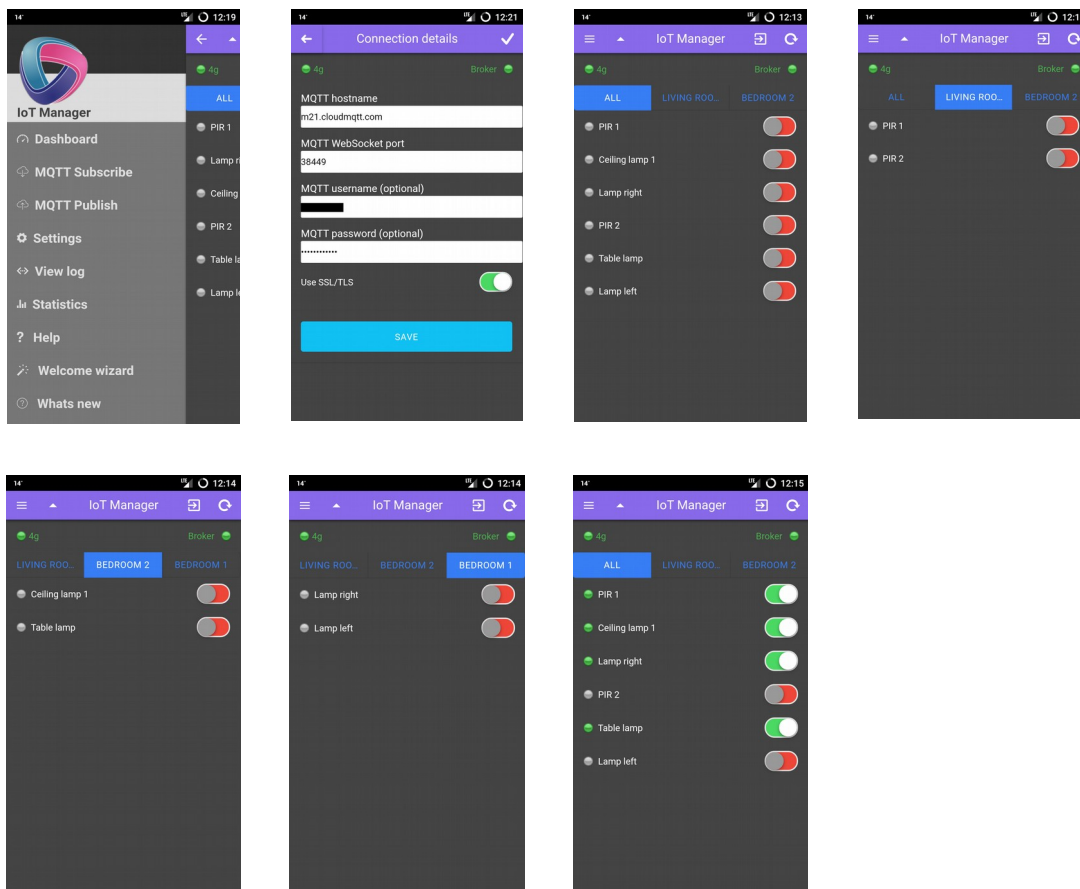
14° 12:19

IoT Manager

Dashboard

MQTT Subscribe

MQTT Publish

Settings

View log

Statistics

? Help

Welcome wizard

Whats new

4g

ALL

PIR 1

Lamp ri

Ceiling

PIR 2

Table la

Lamp le

14° 12:21

Connection details

4g Broker

MQTT hostname

m21.cloudmqtt.com

MQTT WebSocket port

38449

MQTT username (optional)

MQTT password (optional)

••••••••••••

Use SSL/TLS

SAVE

14° 12:13

IoT Manager

4g Broker

ALL LIVING ROO... BEDROOM 2

PIR 1

Ceiling lamp 1

Lamp right

PIR 2

Table lamp

Lamp left

14° 12:1

IoT Manager

4g Broker

ALL LIVING ROO... BEDROOM 2

PIR 1

PIR 2

14° 12:14

IoT Manager

4g Broker

LIVING ROO... BEDROOM 2 BEDROOM 1

Ceiling lamp 1

Table lamp

14° 12:14

IoT Manager

4g Broker

LIVING ROO... BEDROOM 2 BEDROOM 1

Lamp right

Lamp left

14° 12:15

IoT Manager

4g Broker

ALL LIVING ROO... BEDROOM 2

PIR 1

Ceiling lamp 1

Lamp right

PIR 2

Table lamp

Lamp left